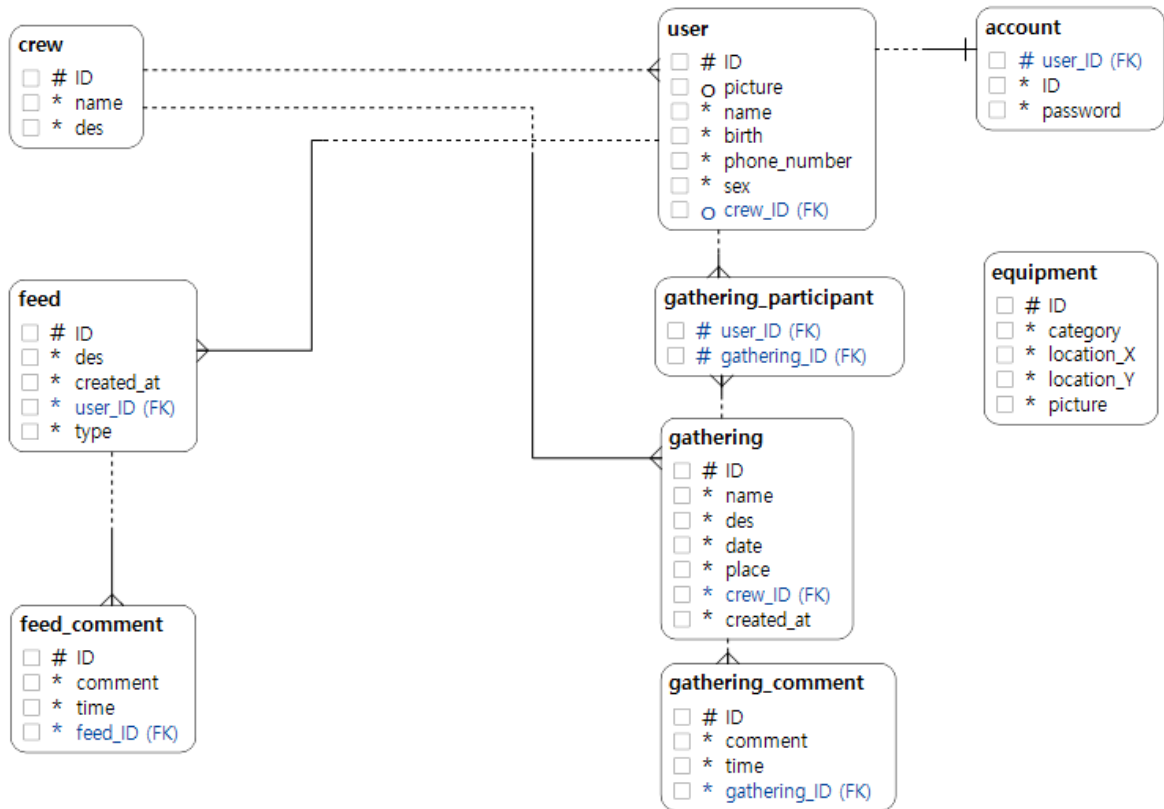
crew
# ID
* name
* des

user
# ID
o picture
* name
* birth
* phone_number
* sex
o crew_ID (FK)

account
# user_ID (FK)
* ID
* password

feed
# ID
* des
* created_at
* user_ID (FK)
* type

gathering_participant
# user_ID (FK)
# gathering_ID (FK)

equipment
# ID
* category
* location_X
* location_Y
* picture

gathering
# ID
* name
* des
* date
* place
* crew_ID (FK)
* created_at

feed_comment
# ID
* comment
* time
* feed_ID (FK)

gathering_comment
# ID
* comment
* time
* gathering_ID (FK)